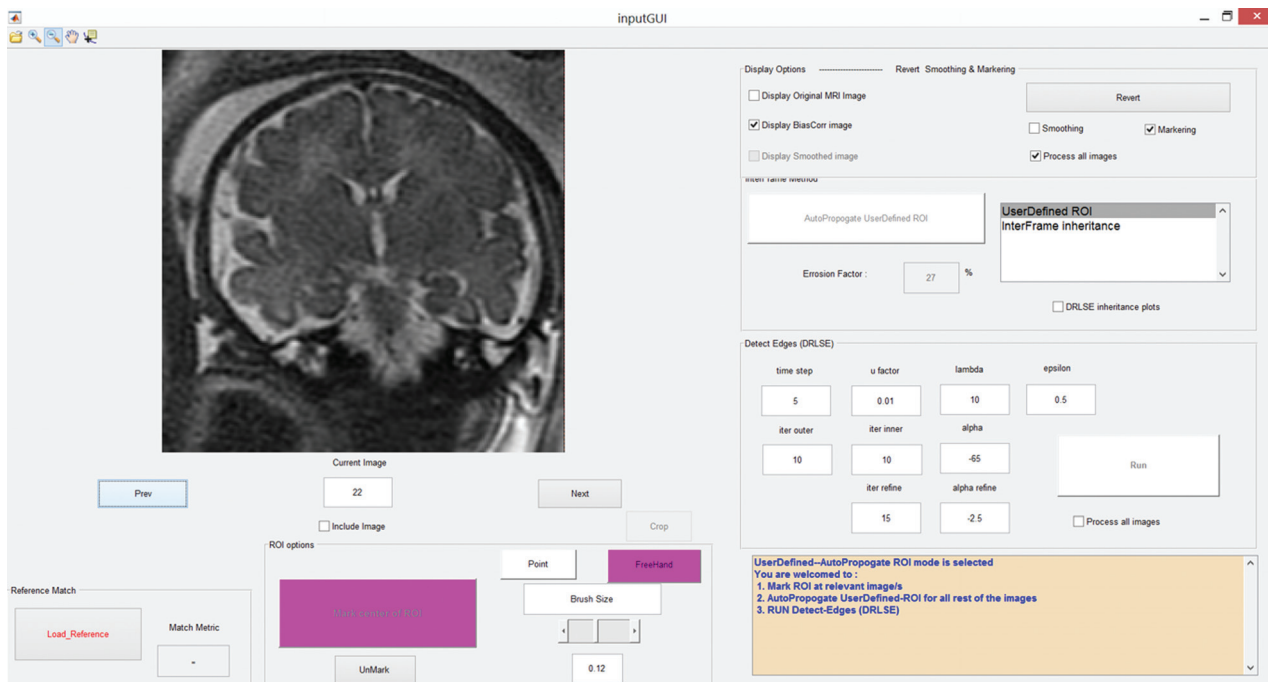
inputGUI

Display Options ------------------ Revert Smoothing & Markering

Display Original MRI Image

Revert

Display BiasCorr image

Smoothing

Markering

Display Smoothed image

Process all images

InterFrame Method

AutoPropogate UserDefined ROI

UserDefined ROI
InterFrame inheritance

Errosion Factor :

27

%

DRLSE inheritance plots

Detect Edges (DRLSE)

time step

u factor

lambda

epsilon

5

0.01

10

0.5

iter outer

iter inner

alpha

10

10

-65

Run

iter refine

alpha refine

15

-2.5

Process all images

Current Image

Prev

22

Next

Include Image

Crop

ROI options

Point

FreeHand

Reference Match

Brush Size

Load_Reference

Match Metric

Mark center of ROI

-

UnMark

0.12

UserDefined--AutoPropogate ROI mode is selected
You are welcomed to :
1. Mark ROI at relevant image/s
2. AutoPropogate UserDefined-ROI for all rest of the images
3. RUN Detect-Edges (DRLSE)